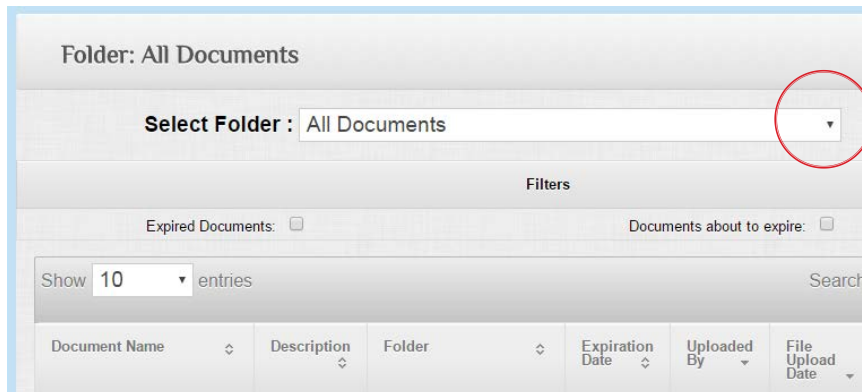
Folder: All Documents

Select Folder : All Documents

Filters

Expired Documents:

Documents about to expire:

Show 10 entries

Search

| Document Name | Description | Folder | Expiration Date | Uploaded By | File Upload Date |
|---|---|---|---|---|---|